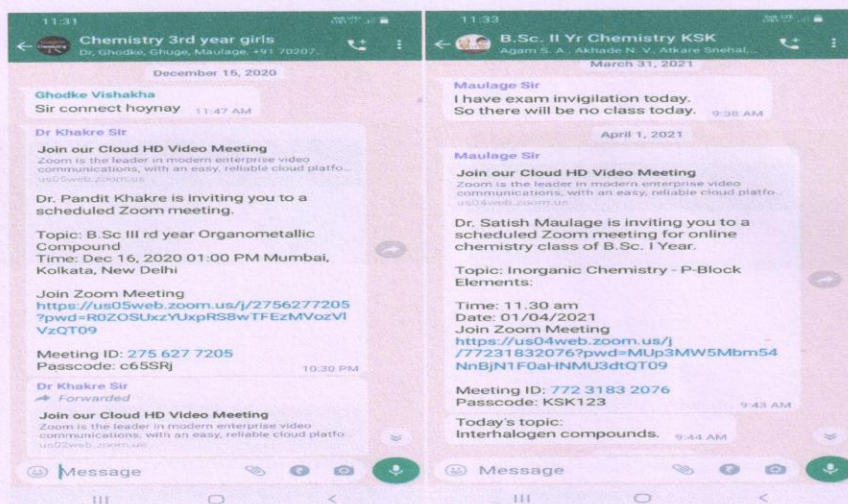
11:31

Chemistry 3rd year girls
Dr, Ghodke, Ghuge, Maulage, +91 70207...

December 15, 2020

Ghodke Vishakha
Sir connect hoynay 11:47 AM

Dr Khakre Sir
Join our Cloud HD Video Meeting
Zoom is the leader in modern enterprise video communications, with an easy, reliable cloud platfo...
us05web.zoom.us

Dr. Pandit Khakre is inviting you to a scheduled Zoom meeting.

Topic: B.Sc III rd year Organometallic Compound
Time: Dec 16, 2020 01:00 PM Mumbai, Kolkata, New Delhi

Join Zoom Meeting
https://us05web.zoom.us/j/2756277205?pwd=R0ZOSUxzYUxpRS8wTFEzMVozVlVzQT09

Meeting ID: 275 627 7205
Passcode: c65SRj 10:30 PM

Dr Khakre Sir
Forwarded
Join our Cloud HD Video Meeting
Zoom is the leader in modern enterprise video communications, with an easy, reliable cloud platfo...
us05web.zoom.us

Message

11:33

B.Sc. II Yr Chemistry KSK
Agam S. A., Akhade N. V., Atkare Snehal,...

March 31, 2021

Maulage Sir
I have exam invigilation today.
So there will be no class today. 9:38 AM

April 1, 2021

Maulage Sir
Join our Cloud HD Video Meeting
Zoom is the leader in modern enterprise video communications, with an easy, reliable cloud platfo...
us04web.zoom.us

Dr. Satish Maulage is inviting you to a scheduled Zoom meeting for online chemistry class of B.Sc. I Year.

Topic: Inorganic Chemistry - P-Block Elements:

Time: 11.30 am
Date: 01/04/2021
Join Zoom Meeting
https://us04web.zoom.us/j/77231832076?pwd=MUp3MW5Mbm54NnBjN1F0aHNMU3dtQT09

Meeting ID: 772 3183 2076
Passcode: KSK123 9:43 AM

Today's topic:
Interhalogen compounds. 9:44 AM

Message